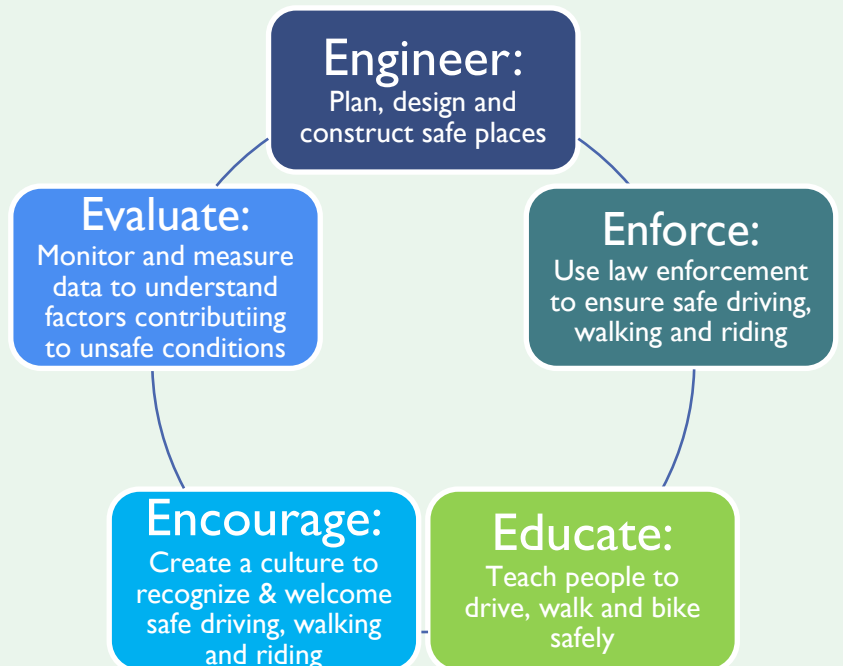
Engineer:
Plan, design and construct safe places

Enforce:
Use law enforcement to ensure safe driving, walking and riding

Educate:
Teach people to drive, walk and bike safely

Encourage:
Create a culture to recognize & welcome safe driving, walking and riding

Evaluate:
Monitor and measure data to understand factors contributiing to unsafe conditions